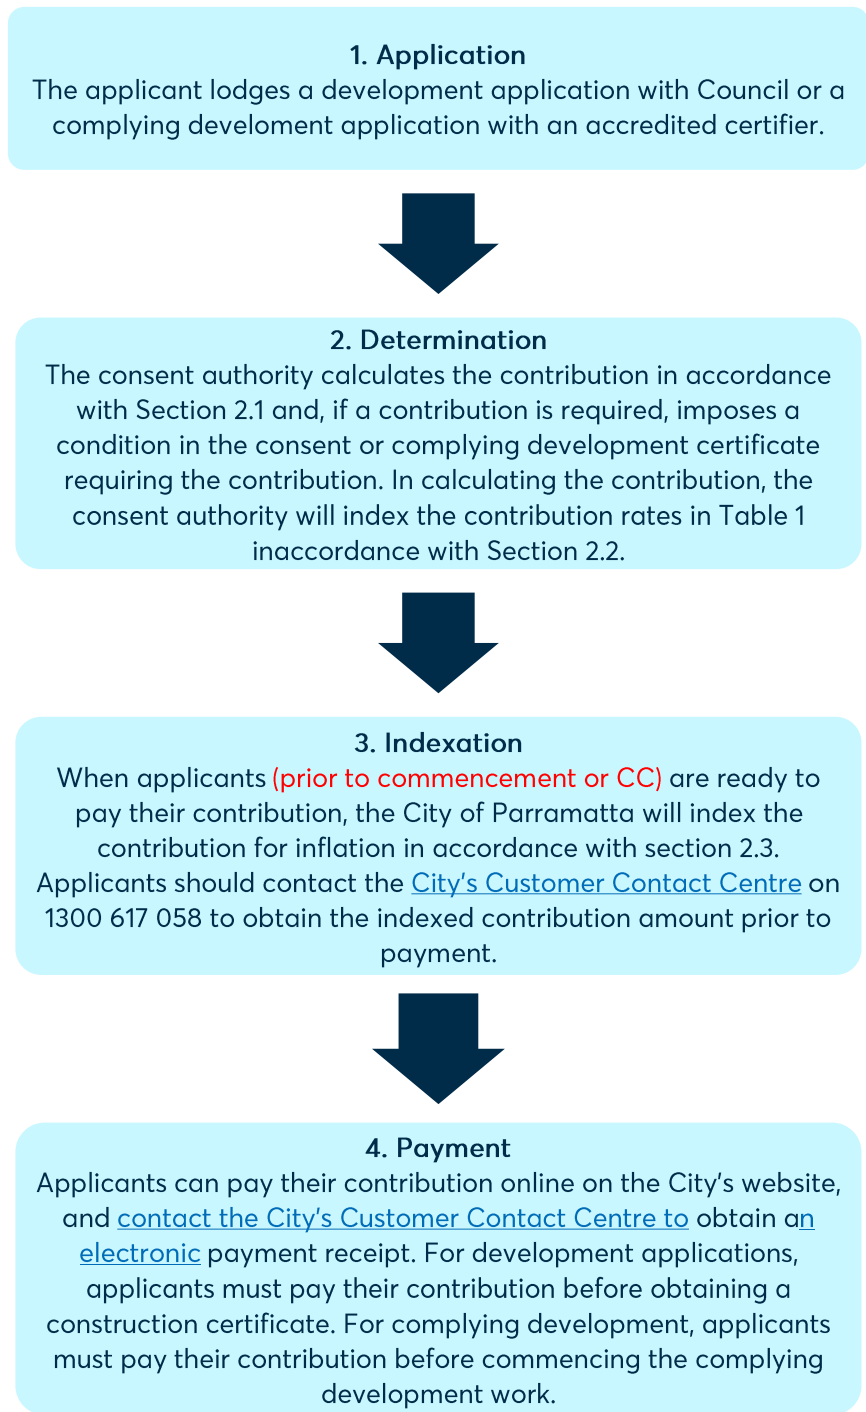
1. Application
The applicant lodges a development application with Council or a complying develoment application with an accredited certifier.

2. Determination
The consent authority calculates the contribution in accordance with Section 2.1 and, if a contribution is required, imposes a condition in the consent or complying development certificate requiring the contribution. In calculating the contribution, the consent authority will index the contribution rates in Table 1 inaccordance with Section 2.2.

3. Indexation
When applicants (prior to commencement or CC) are ready to pay their contribution, the City of Parramatta will index the contribution for inflation in accordance with section 2.3. Applicants should contact the City's Customer Contact Centre on 1300 617 058 to obtain the indexed contribution amount prior to payment.

4. Payment
Applicants can pay their contribution online on the City's website, and contact the City's Customer Contact Centre to obtain an electronic payment receipt. For development applications, applicants must pay their contribution before obtaining a construction certificate. For complying development, applicants must pay their contribution before commencing the complying development work.